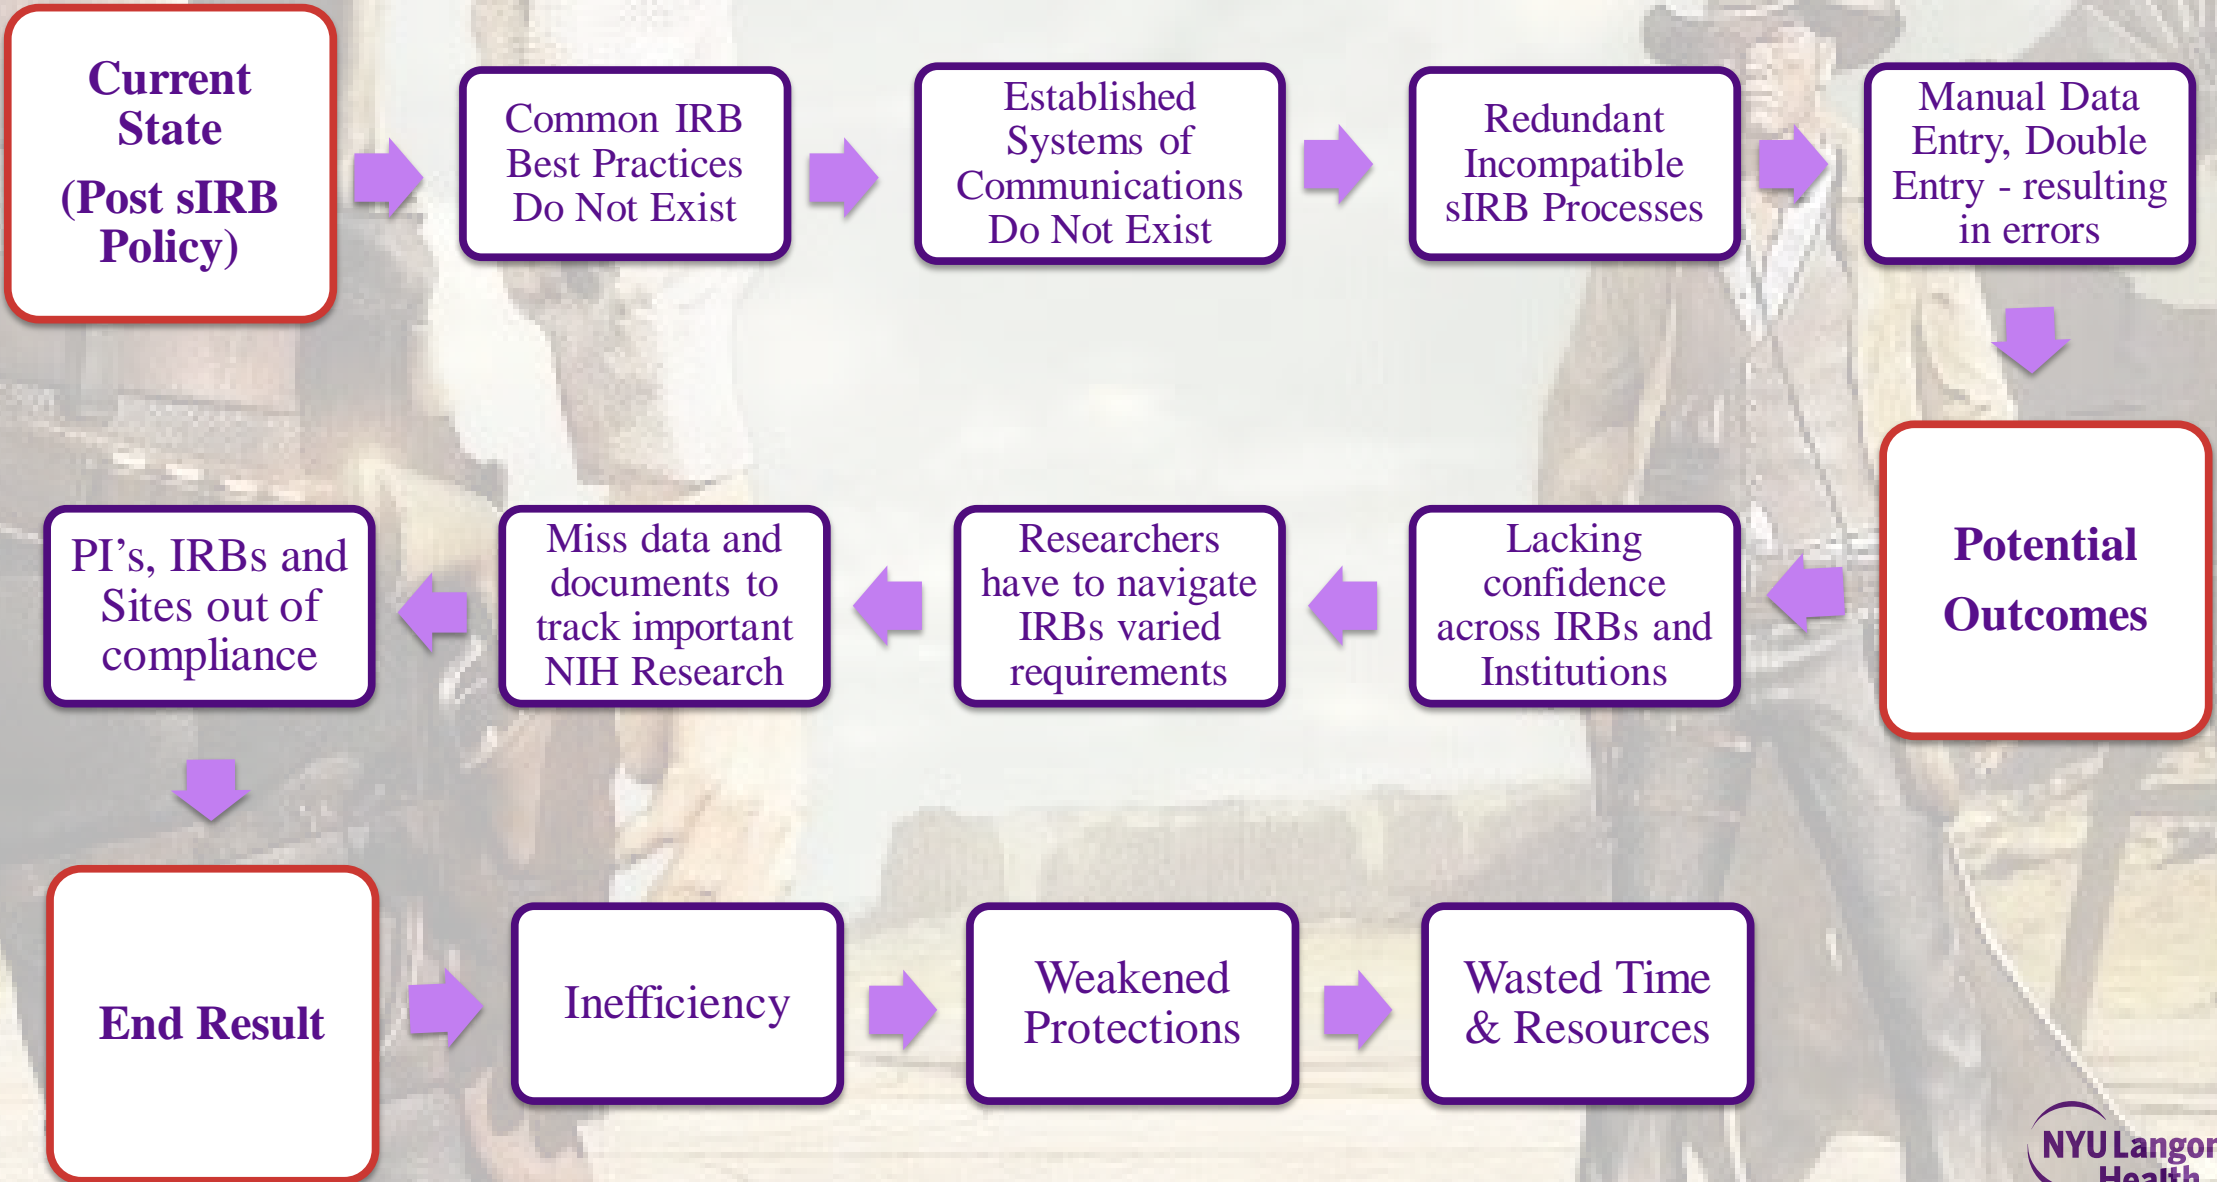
Current State
(Post sIRB Policy)

Common IRB Best Practices Do Not Exist

Established Systems of Communications Do Not Exist

Redundant Incompatible sIRB Processes

Manual Data Entry, Double Entry - resulting in errors

Potential Outcomes

Lacking confidence across IRBs and Institutions

Researchers have to navigate IRBs varied requirements

Miss data and documents to track important NIH Research

PI's, IRBs and Sites out of compliance

End Result

Inefficiency

Weakened Protections

Wasted Time & Resources

NYU Langon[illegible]
Health